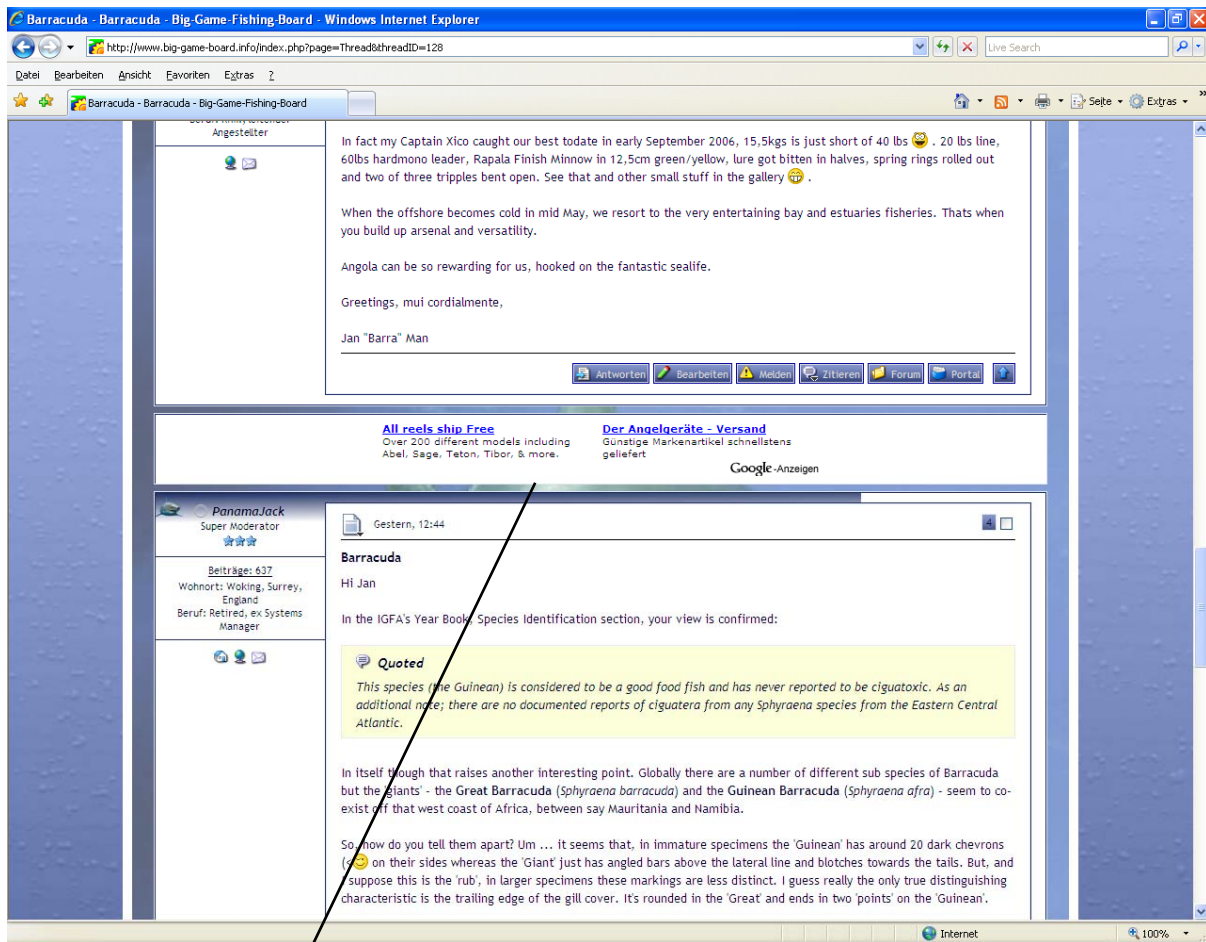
Barracuda - Barracuda - Big-Game-Fishing-Board - Windows Internet Explorer

http://www.big-game-board.info/index.php?page=Thread&threadID=128

Live Search

Datei Bearbeiten Ansicht Favoriten Extras ?

Barracuda - Barracuda - Big-Game-Fishing-Board

Seite Extras

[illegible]
Angestellter

In fact my Captain Xico caught our best todate in early September 2006, 15,5kgs is just short of 40 lbs . 20 lbs line, 60lbs hardmono leader, Rapala Finish Minnow in 12,5cm green/yellow, lure got bitten in halves, spring rings rolled out and two of three tripples bent open. See that and other small stuff in the gallery .

When the offshore becomes cold in mid May, we resort to the very entertaining bay and estuaries fisheries. Thats when you build up arsenal and versatility.

Angola can be so rewarding for us, hooked on the fantastic sealife.

Greetings, mui cordialmente,

Jan "Barra" Man

Antworten Bearbeiten Melden Zitieren Forum Portal

All reels ship Free
Over 200 different models including Abel, Sage, Teton, Tibor, & more.

Der Angelgeräte - Versand
Günstige Markenartikel schnellstens geliefert

Google-Anzeigen

PanamaJack
Super Moderator

Beiträge: 637
Wohnort: Woking, Surrey, England
Beruf: Retired, ex Systems Manager

Gestern, 12:44

4

Barracuda

Hi Jan

In the IGFA's Year Book, Species Identification section, your view is confirmed:

Quoted

This species (the Guinean) is considered to be a good food fish and has never reported to be ciguatoxic. As an additional note; there are no documented reports of ciguatera from any Sphyraena species from the Eastern Central Atlantic.

In itself though that raises another interesting point. Globally there are a number of different sub species of Barracuda but the 'giants' - the Great Barracuda (Sphyraena barracuda) and the Guinean Barracuda (Sphyraena afra) - seem to co-exist off that west coast of Africa, between say Mauritania and Namibia.

So, how do you tell them apart? Um ... it seems that, in immature specimens the 'Guinean' has around 20 dark chevrons (s on their sides whereas the 'Giant' just has angled bars above the lateral line and blotches towards the tails. But, and I suppose this is the 'rub', in larger specimens these markings are less distinct. I guess really the only true distinguishing characteristic is the trailing edge of the gill cover. It's rounded in the 'Great' and ends in two 'points' on the 'Guinean'.

Internet 100%